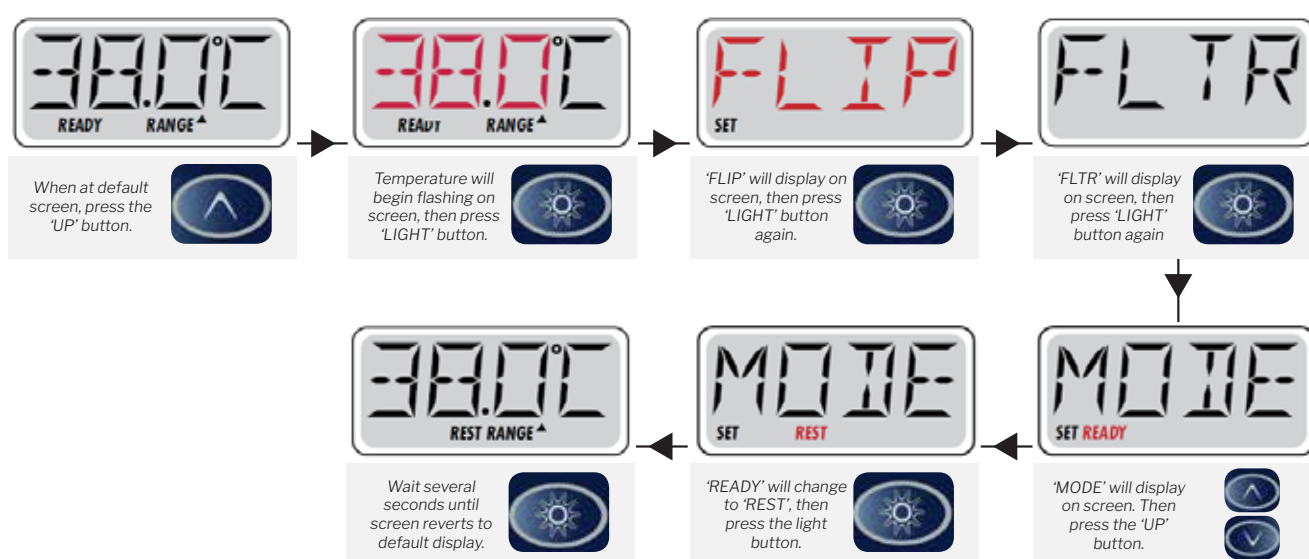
38.0°C
READY RANGE▲

When at default screen, press the 'UP' button.

38.0°C
READY RANGE▲

Temperature will begin flashing on screen, then press 'LIGHT' button.

FLIP
SET

'FLIP' will display on screen, then press 'LIGHT' button again.

FLTR

'FLTR' will display on screen, then press 'LIGHT' button again

MODE
SET READY

'MODE' will display on screen. Then press the 'UP' button.

MODE
SET REST

'READY' will change to 'REST', then press the light button.

38.0°C
REST RANGE▲

Wait several seconds until screen reverts to default display.